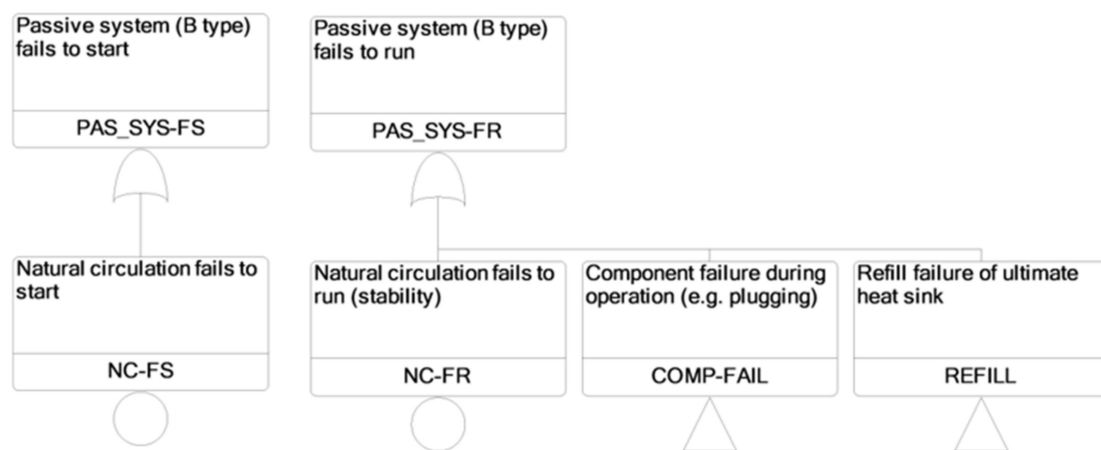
Passive system (B type) fails to start

PAS_SYS-FS

Natural circulation fails to start

NC-FS

Passive system (B type) fails to run

PAS_SYS-FR

Natural circulation fails to run (stability)

NC-FR

Component failure during operation (e.g. plugging)

COMP-FAIL

Refill failure of ultimate heat sink

REFILL